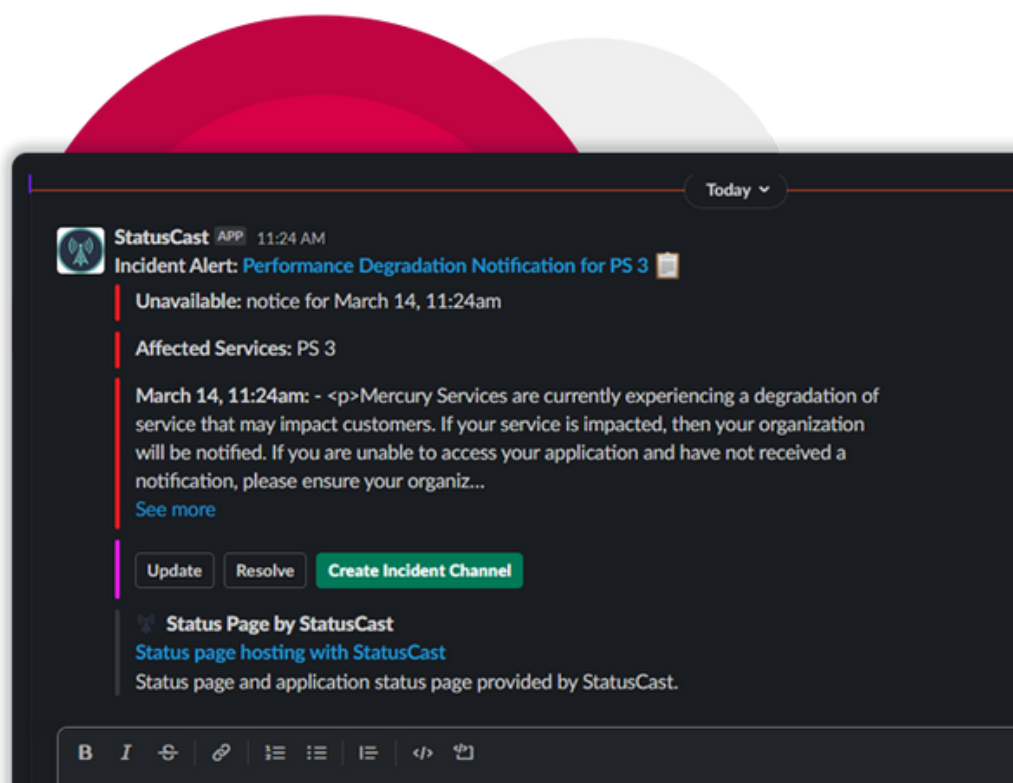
Today

StatusCast APP 11:24 AM
Incident Alert: Performance Degradation Notification for PS 3

Unavailable: notice for March 14, 11:24am

Affected Services: PS 3

March 14, 11:24am: - <p>Mercury Services are currently experiencing a degradation of service that may impact customers. If your service is impacted, then your organization will be notified. If you are unable to access your application and have not received a notification, please ensure your organiz...
See more

Update Resolve Create Incident Channel

Status Page by StatusCast
Status page hosting with StatusCast
Status page and application status page provided by StatusCast.

B I